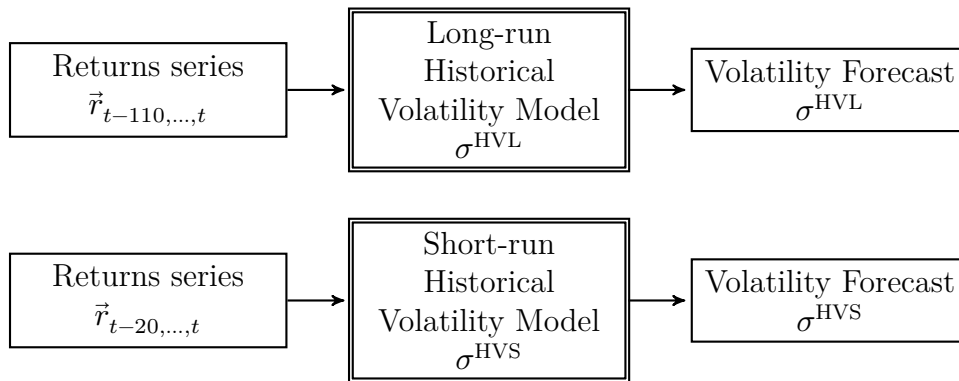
Returns series
$\vec{r}_{t-110,...,t}$

Long-run
Historical
Volatility Model
$\sigma^{\text{HVL}}$

Volatility Forecast
$\sigma^{\text{HVL}}$

Returns series
$\vec{r}_{t-20,...,t}$

Short-run
Historical
Volatility Model
$\sigma^{\text{HVS}}$

Volatility Forecast
$\sigma^{\text{HVS}}$